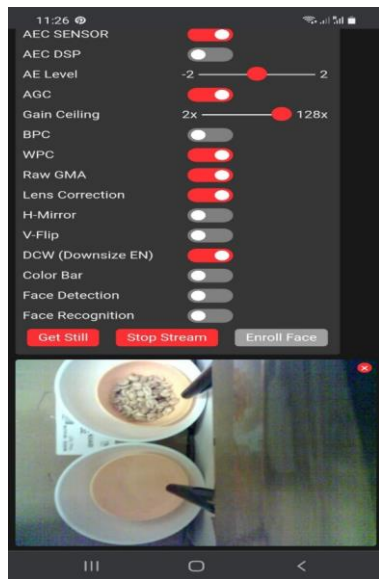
11:26

AEC SENSOR
AEC DSP
AE Level -2 2
AGC
Gain Ceiling 2x 128x
BPC
WPC
Raw GMA
Lens Correction
H-Mirror
V-Flip
DCW (Downsize EN)
Color Bar
Face Detection
Face Recognition

Get Still
Stop Stream
Enroll Face